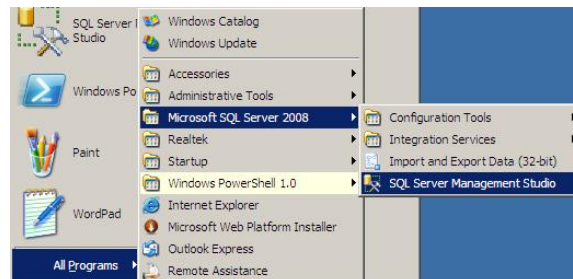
SQL Server I Studio

Windows Po

Paint

WordPad

All Programs

Windows Catalog
Windows Update
Accessories
Administrative Tools
Microsoft SQL Server 2008
Realtek
Startup
Windows PowerShell 1.0
Internet Explorer
Microsoft Web Platform Installer
Outlook Express
Remote Assistance

Configuration Tools
Integration Services
Import and Export Data (32-bit)
SQL Server Management Studio